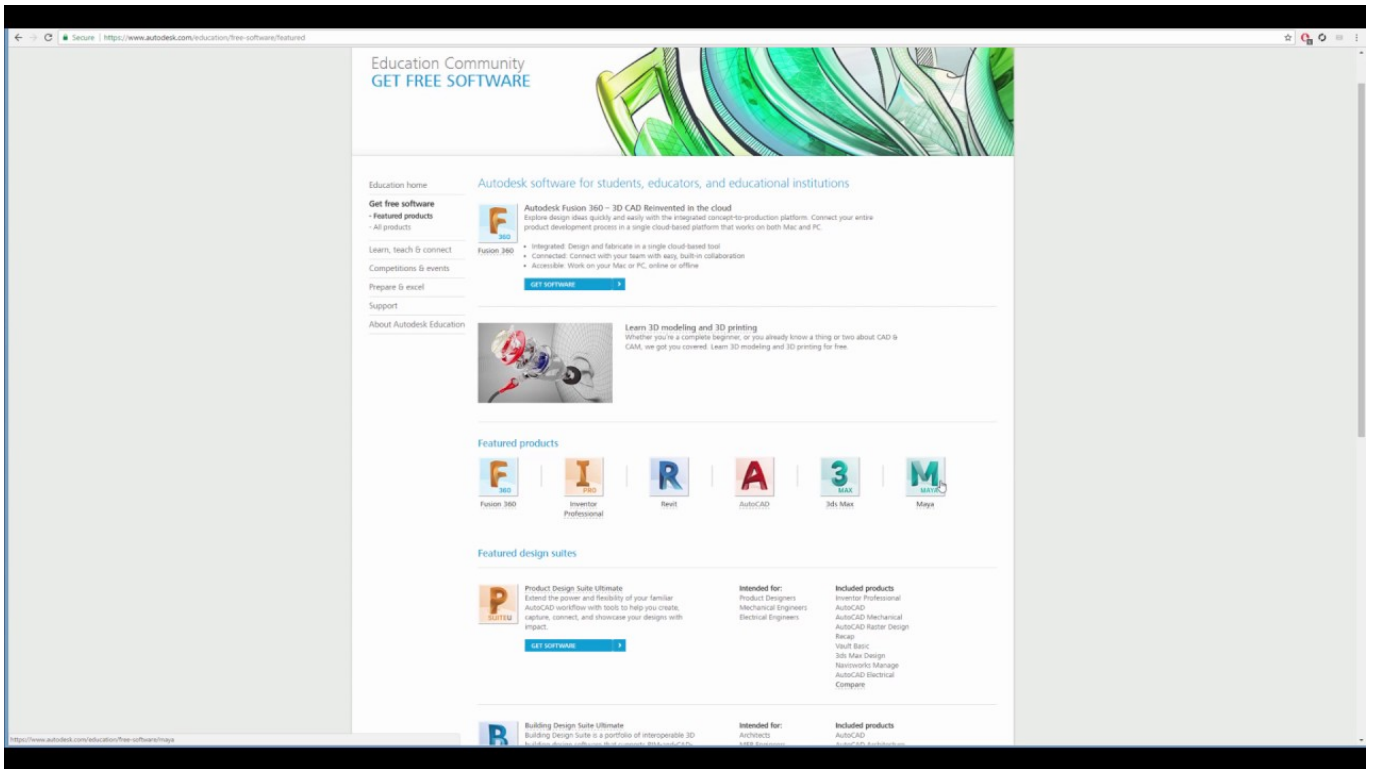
Secure | https://www.autodesk.com/education/free-software/featured

Education Community
GET FREE SOFTWARE

Education home
Get free software
- Featured products
- All products
Learn, teach & connect
Competitions & events
Prepare & excel
Support
About Autodesk Education

Autodesk software for students, educators, and educational institutions

F 360
Fusion 360

Autodesk Fusion 360 – 3D CAD Reinvented in the cloud
Explore design ideas quickly and easily with the integrated concept-to-production platform. Connect your entire product development process in a single cloud-based platform that works on both Mac and PC.

• Integrated: Design and fabricate in a single cloud-based tool
• Connected: Connect with your team with easy, built-in collaboration
• Accessible: Work on your Mac or PC, online or offline

GET SOFTWARE

Learn 3D modeling and 3D printing
Whether you're a complete beginner, or you already know a thing or two about CAD & CAM, we got you covered. Learn 3D modeling and 3D printing for free.

Featured products

F 360
Fusion 360

I PRO
Inventor Professional

R
Revit

A
AutoCAD

3 MAX
3ds Max

M MAYA
Maya

Featured design suites

P SUITEU
Product Design Suite Ultimate
Extend the power and flexibility of your familiar AutoCAD workflow with tools to help you create, capture, connect, and showcase your designs with impact.

GET SOFTWARE

Intended for:
Product Designers
Mechanical Engineers
Electrical Engineers

Included products
Inventor Professional
AutoCAD
AutoCAD Mechanical
AutoCAD Raster Design
Recap
Vault Basic
3ds Max Design
Navisworks Manage
AutoCAD Electrical
Compare

B
Building Design Suite Ultimate
Building Design Suite is a portfolio of interoperable 3D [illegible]

Intended for:
Architects
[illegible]

Included products
AutoCAD
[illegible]

https://www.autodesk.com/education/free-software/maya